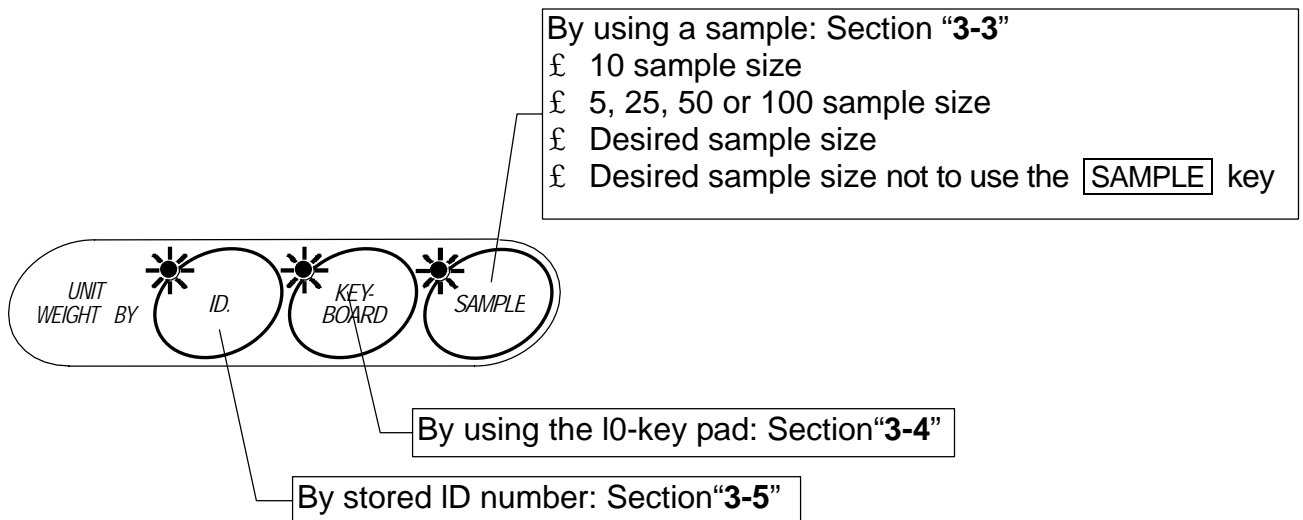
By using a sample: Section "**3-3**"
£ 10 sample size
£ 5, 25, 50 or 100 sample size
£ Desired sample size
£ Desired sample size not to use the SAMPLE key

UNIT WEIGHT BY

ID.

KEY-BOARD

SAMPLE

By using the I0-key pad: Section"**3-4**"

By stored ID number: Section"**3-5**"